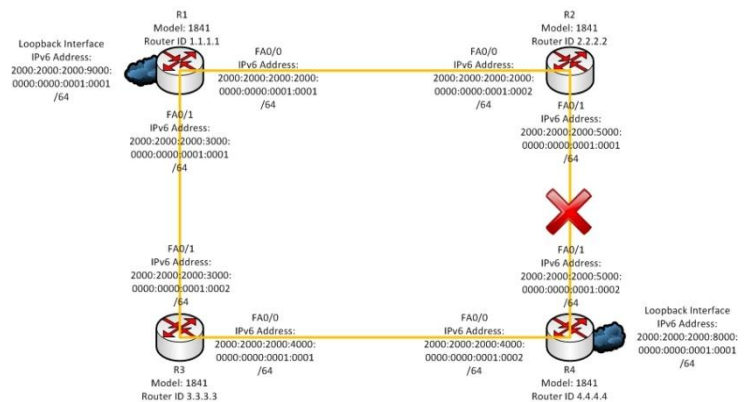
R1
Model: 1841
Router ID 1.1.1.1

R2
Model: 1841
Router ID 2.2.2.2

Loopback Interface
IPv6 Address:
2000:2000:2000:9000:
0000:0000:0001:0001
/64

FA0/0
IPv6 Address:
2000:2000:2000:2000:
0000:0000:0001:0001
/64

FA0/0
IPv6 Address:
2000:2000:2000:2000:
0000:0000:0001:0002
/64

FA0/1
IPv6 Address:
2000:2000:2000:3000:
0000:0000:0001:0001
/64

FA0/1
IPv6 Address:
2000:2000:2000:5000:
0000:0000:0001:0001
/64

FA0/1
IPv6 Address:
2000:2000:2000:3000:
0000:0000:0001:0002
/64

FA0/1
IPv6 Address:
2000:2000:2000:5000:
0000:0000:0001:0002
/64

Loopback Interface
IPv6 Address:
2000:2000:2000:8000:
0000:0000:0001:0001
/64

FA0/0
IPv6 Address:
2000:2000:2000:4000:
0000:0000:0001:0001
/64

FA0/0
IPv6 Address:
2000:2000:2000:4000:
0000:0000:0001:0002
/64

R3
Model: 1841
Router ID 3.3.3.3

R4
Model: 1841
Router ID 4.4.4.4